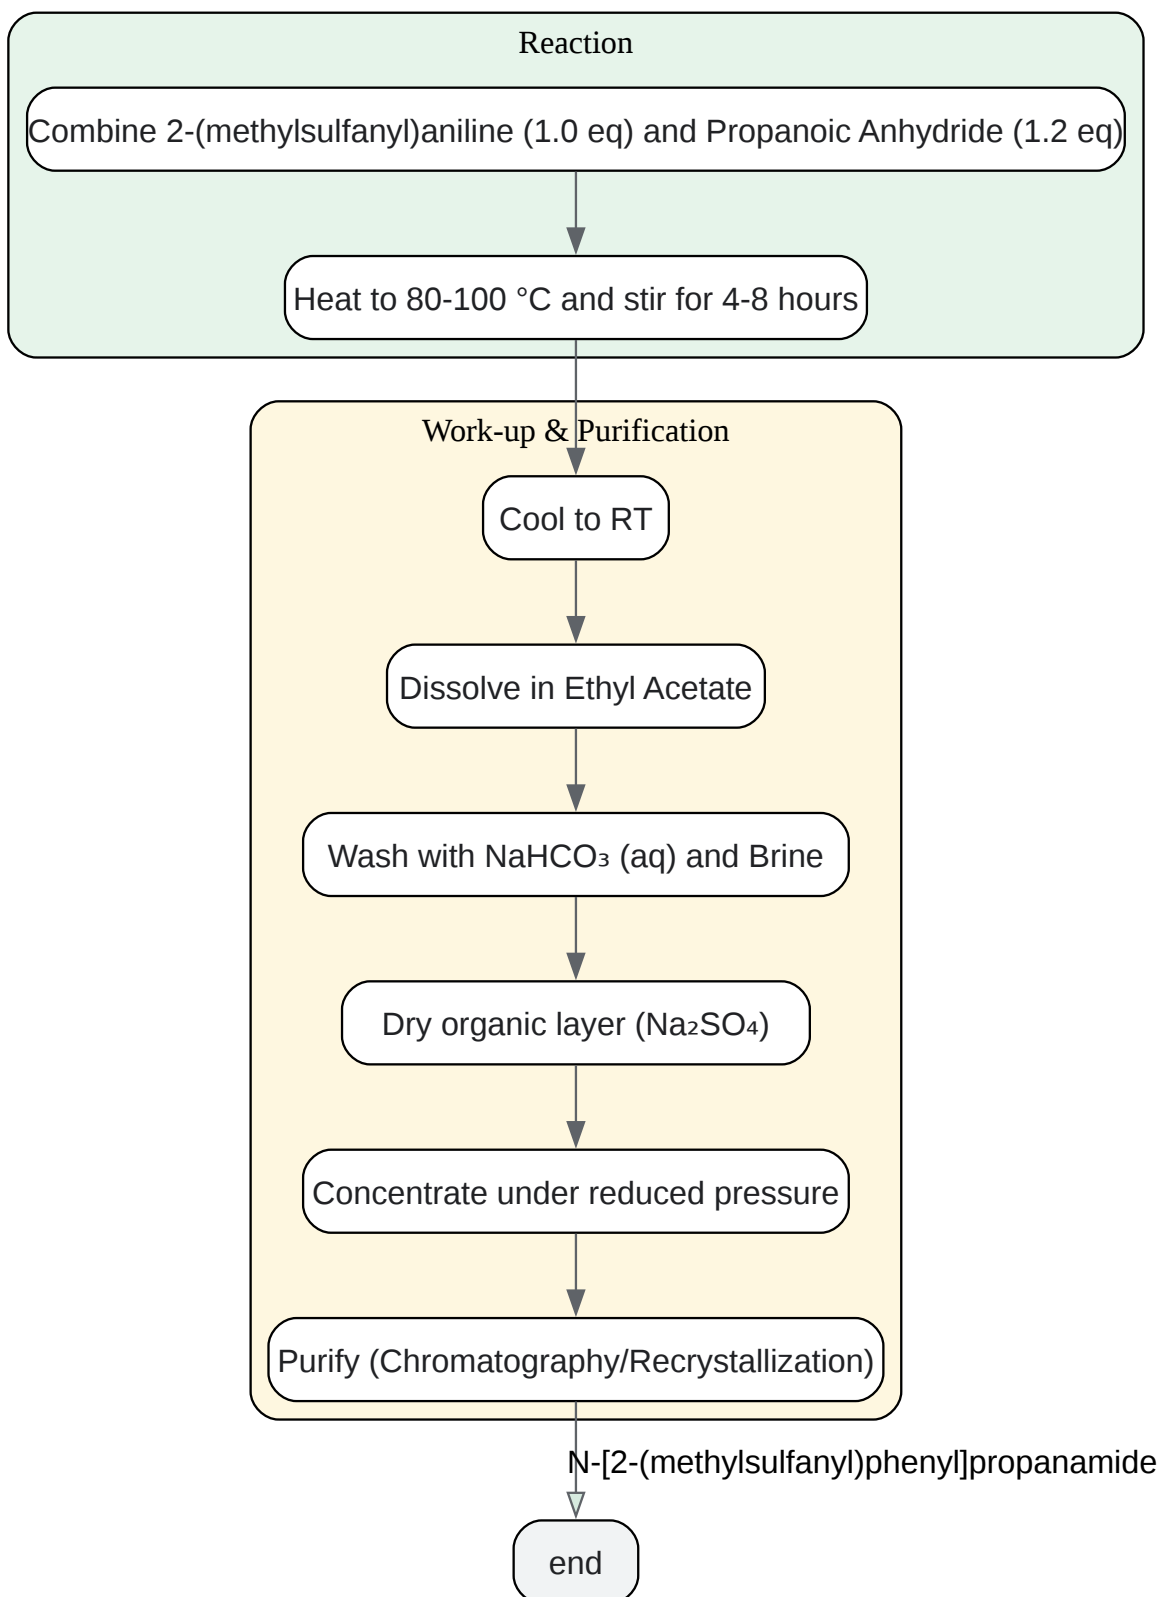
Reaction

Combine 2-(methylsulfanyl)aniline (1.0 eq) and Propanoic Anhydride (1.2 eq)

Heat to 80-100 °C and stir for 4-8 hours

Work-up & Purification

Cool to RT

Dissolve in Ethyl Acetate

Wash with $NaHCO_3$ (aq) and Brine

Dry organic layer ($Na_2SO_4$)

Concentrate under reduced pressure

Purify (Chromatography/Recrystallization)

N-[2-(methylsulfanyl)phenyl]propanamide

end